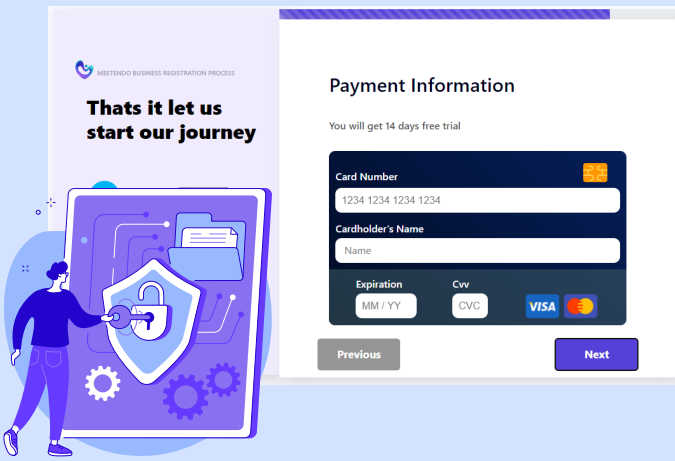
MEETENDO BUSINESS REGISTRATION PROCESS

Thats it let us start our journey

Payment Information

You will get 14 days free trial

Card Number

1234 1234 1234 1234

Cardholder's Name

Name

Expiration

MM / YY

Cvv

CVC

VISA

Previous

Next